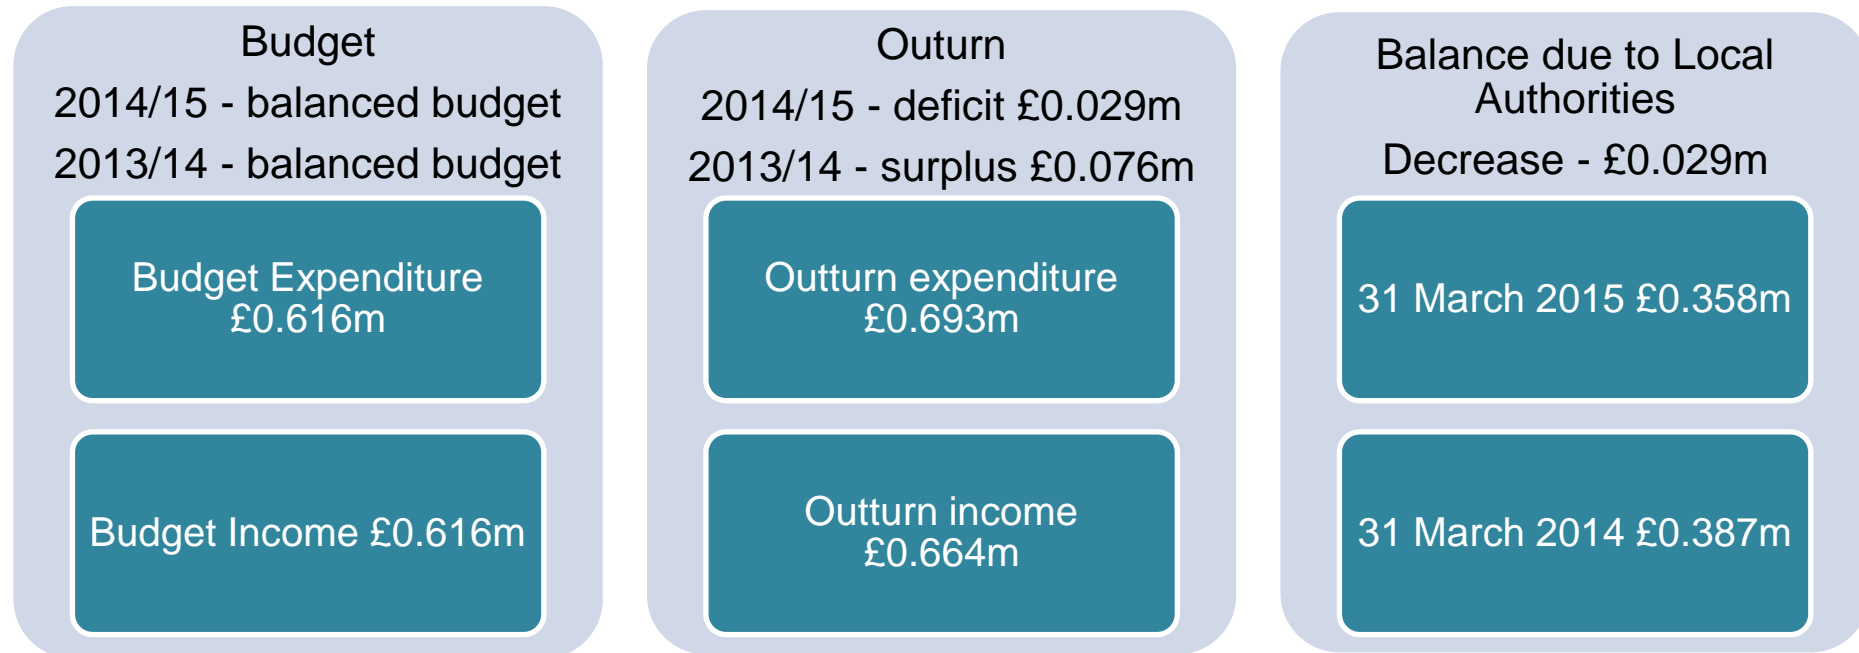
Budget

2014/15 - balanced budget

2013/14 - balanced budget

Budget Expenditure £0.616m

Budget Income £0.616m

Outurn

2014/15 - deficit £0.029m

2013/14 - surplus £0.076m

Outturn expenditure £0.693m

Outturn income £0.664m

Balance due to Local Authorities

Decrease - £0.029m

31 March 2015 £0.358m

31 March 2014 £0.387m